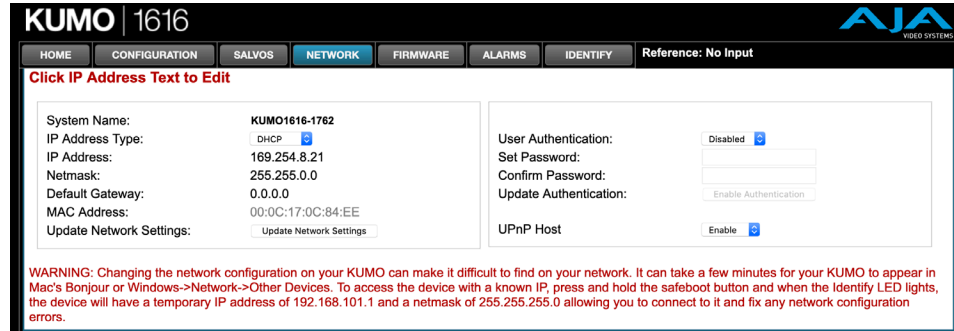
KUMO | 1616

AJA VIDEO SYSTEMS

HOME CONFIGURATION SALVOS NETWORK FIRMWARE ALARMS IDENTIFY Reference: No Input

Click IP Address Text to Edit

System Name: KUMO1616-1762
IP Address Type: DHCP
IP Address: 169.254.8.21
Netmask: 255.255.0.0
Default Gateway: 0.0.0.0
MAC Address: 00:0C:17:0C:84:EE
Update Network Settings: Update Network Settings

User Authentication: Disabled
Set Password:
Confirm Password:
Update Authentication: Enable Authentication

UPnP Host Enable

WARNING: Changing the network configuration on your KUMO can make it difficult to find on your network. It can take a few minutes for your KUMO to appear in Mac's Bonjour or Windows->Network->Other Devices. To access the device with a known IP, press and hold the safeboot button and when the Identify LED lights, the device will have a temporary IP address of 192.168.101.1 and a netmask of 255.255.255.0 allowing you to connect to it and fix any network configuration errors.